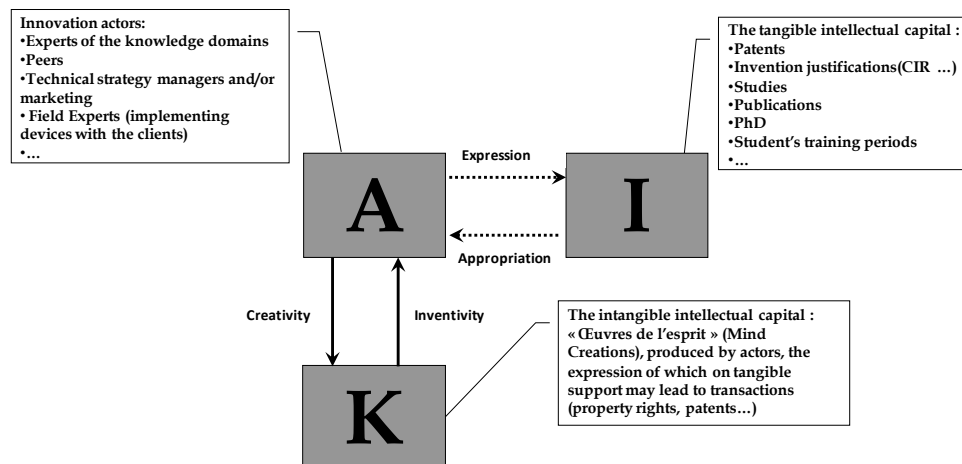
Innovation actors:
•Experts of the knowledge domains
•Peers
•Technical strategy managers and/or marketing
• Field Experts (implementing devices with the clients)
•…

The tangible intellectual capital :
•Patents
•Invention justifications(CIR …)
•Studies
•Publications
•PhD
•Student's training periods
•…

Expression

A

I

Appropriation

Creativity

Inventivity

The intangible intellectual capital : « Œuvres de l'esprit » (Mind Creations), produced by actors, the expression of which on tangible support may lead to transactions (property rights, patents…)

K